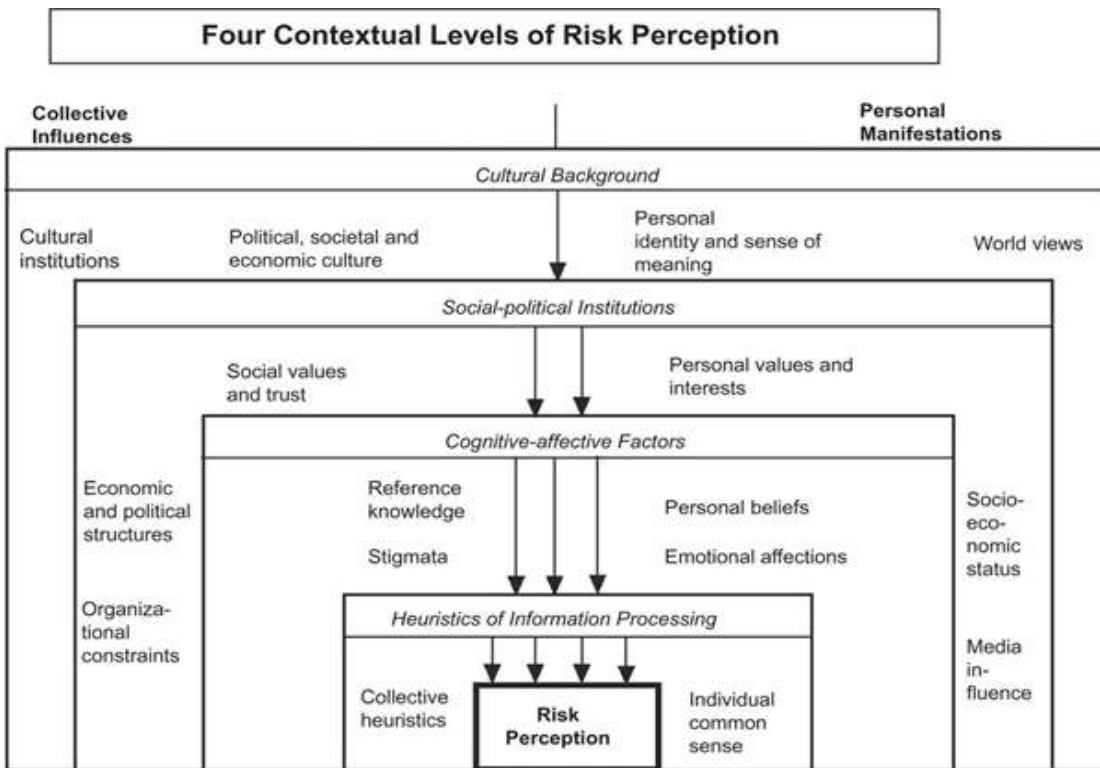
Four Contextual Levels of Risk Perception

Collective Influences

Personal Manifestations

Cultural Background

Cultural institutions

Political, societal and economic culture

Personal identity and sense of meaning

World views

Social-political Institutions

Social values and trust

Personal values and interests

Cognitive-affective Factors

Economic and political structures

Organizational constraints

Reference knowledge

Stigmata

Personal beliefs

Emotional affections

Socioeconomic status

Media influence

Heuristics of Information Processing

Collective heuristics

Risk Perception

Individual common sense